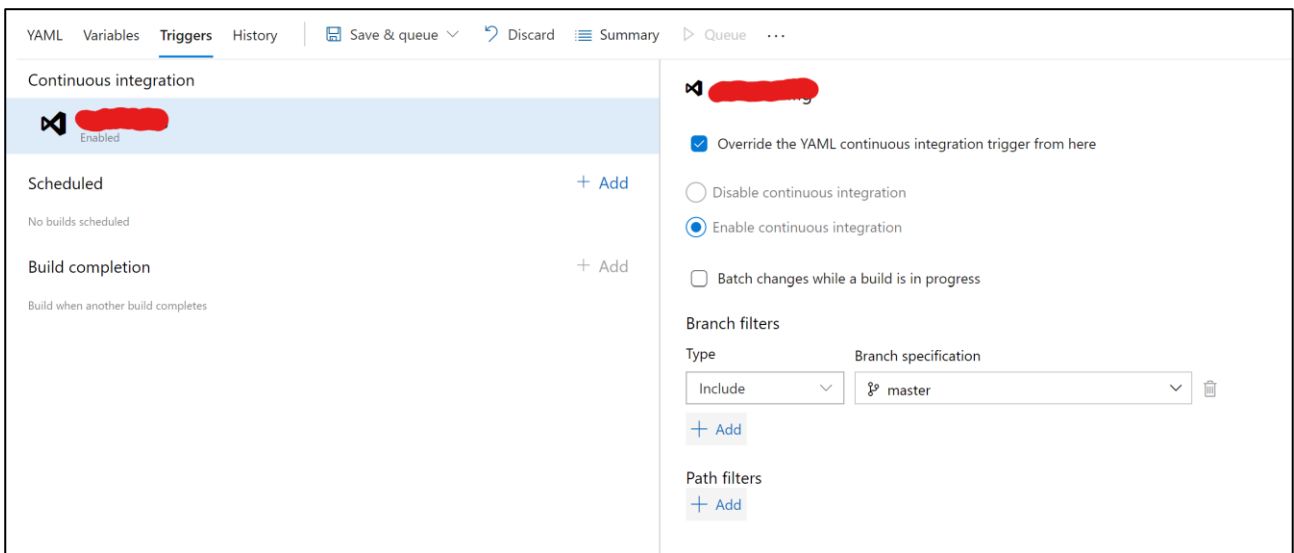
YAML Variables Triggers History Save & queue Discard Summary Queue ···

Continuous integration

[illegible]
Enabled

Scheduled + Add

No builds scheduled

Build completion + Add

Build when another build completes

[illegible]

Override the YAML continuous integration trigger from here

Disable continuous integration

Enable continuous integration

Batch changes while a build is in progress

Branch filters

Type Branch specification

Include master

+ Add

Path filters

+ Add